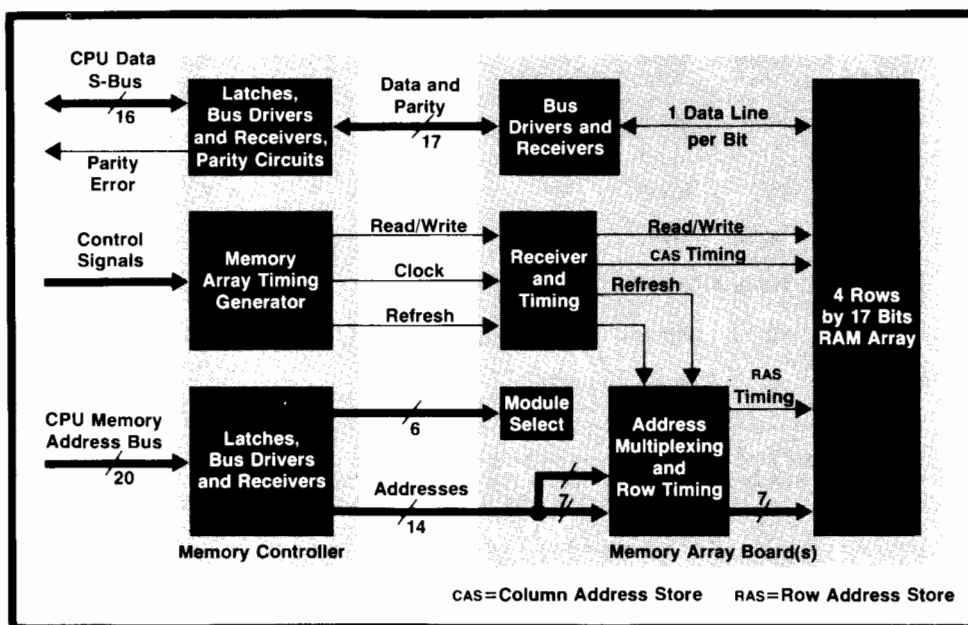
CPU Data S-Bus

16

Parity Error

Latches, Bus Drivers and Receivers, Parity Circuits

Data and Parity

17

Bus Drivers and Receivers

1 Data Line per Bit

Control Signals

Memory Array Timing Generator

Read/Write

Clock

Refresh

Receiver and Timing

Read/Write

CAS Timing

Refresh

4 Rows by 17 Bits RAM Array

CPU Memory Address Bus

20

Latches, Bus Drivers and Receivers

6

Module Select

Addresses

14

7

7

Address Multiplexing and Row Timing

RAS Timing

7

Memory Controller

Memory Array Board(s)

CAS=Column Address Store RAS=Row Address Store